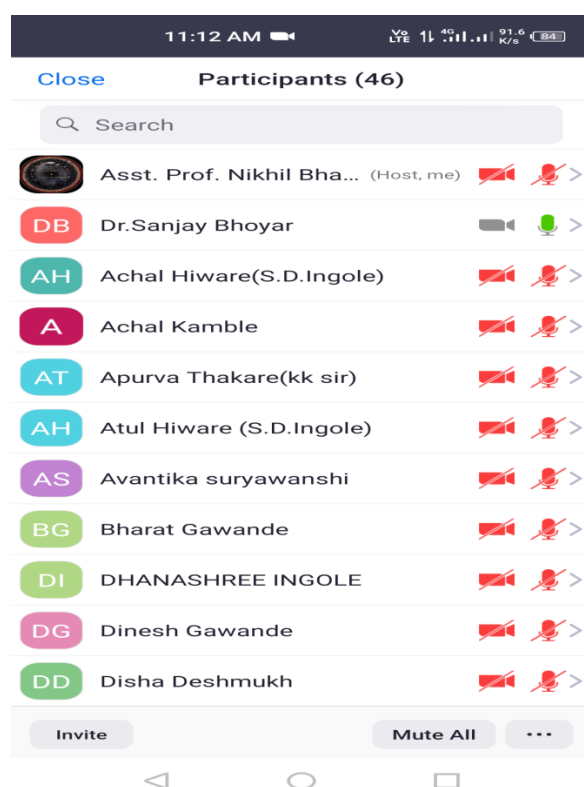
11:12 AM Vo LTE 4G 91.6 K/s 84

Close Participants (46)

Search

Asst. Prof. Nikhil Bha... (Host, me)

DB Dr.Sanjay Bhoyar

AH Achal Hiware(S.D.Ingole)

A Achal Kamble

AT Apurva Thakare(kk sir)

AH Atul Hiware (S.D.Ingole)

AS Avantika suryawanshi

BG Bharat Gawande

DI DHANASHREE INGOLE

DG Dinesh Gawande

DD Disha Deshmukh

Invite Mute All ...